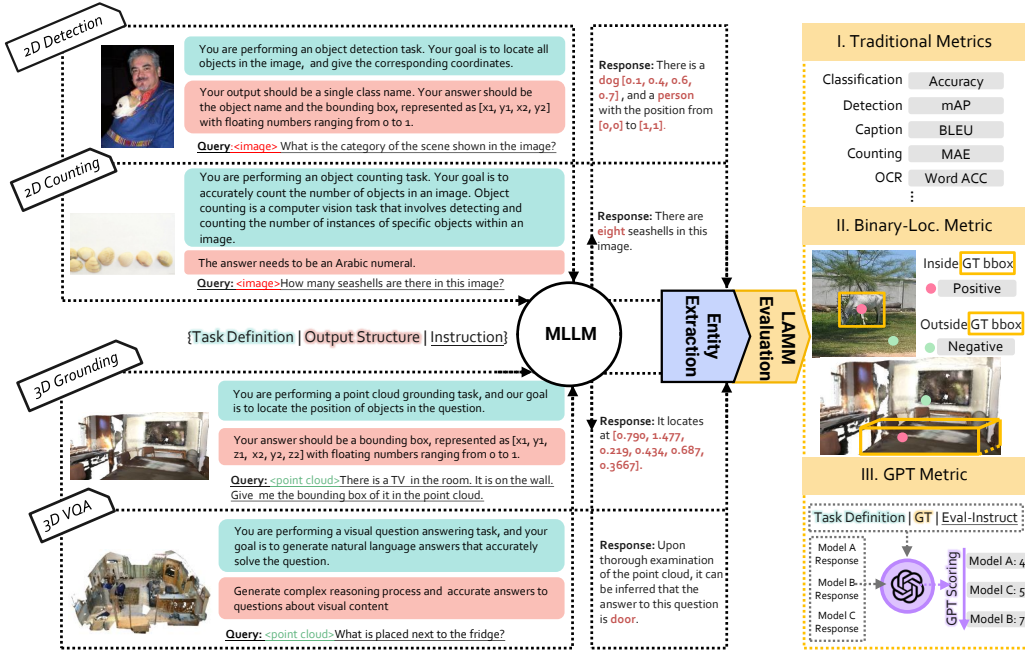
2D Detection

You are performing an object detection task. Your goal is to locate all objects in the image, and give the corresponding coordinates.

Your output should be a single class name. Your answer should be the object name and the bounding box, represented as [x1, y1, x2, y2] with floating numbers ranging from 0 to 1.

Query:<image> What is the category of the scene shown in the image?

Response: There is a dog [0.1, 0.4, 0.6, 0.7], and a person with the position from [0,0] to [1,1].

2D Counting

You are performing an object counting task. Your goal is to accurately count the number of objects in an image. Object counting is a computer vision task that involves detecting and counting the number of instances of specific objects within an image.

The answer needs to be an Arabic numeral.

Query: <image>How many seashells are there in this image?

Response: There are eight seashells in this image.

{Task Definition | Output Structure | Instruction}

MLLM

Entity Extraction

LAMM Evaluation

3D Grounding

You are performing a point cloud grounding task, and our goal is to locate the position of objects in the question.

Your answer should be a bounding box, represented as [x1, y1, z1, x2, y2, z2] with floating numbers ranging from 0 to 1.

Query: <point cloud>There is a TV in the room. It is on the wall. Give me the bounding box of it in the point cloud.

Response: It locates at [0.790, 1.477, 0.219, 0.434, 0.687, 0.3667].

3D VQA

You are performing a visual question answering task, and your goal is to generate natural language answers that accurately solve the question.

Generate complex reasoning process and accurate answers to questions about visual content

Query: <point cloud>What is placed next to the fridge?

Response: Upon thorough examination of the point cloud, it can be inferred that the answer to this question is door.

I. Traditional Metrics

Classification Accuracy
Detection mAP
Caption BLEU
Counting MAE
OCR Word ACC
⋮

II. Binary-Loc. Metric

Inside GT bbox
Positive
Outside GT bbox
Negative

III. GPT Metric

Task Definition | GT | Eval-Instruct

Model A Response
Model B Response
Model C Response

GPT Scoring

Model A: 4
Model C: 5
Model B: 7